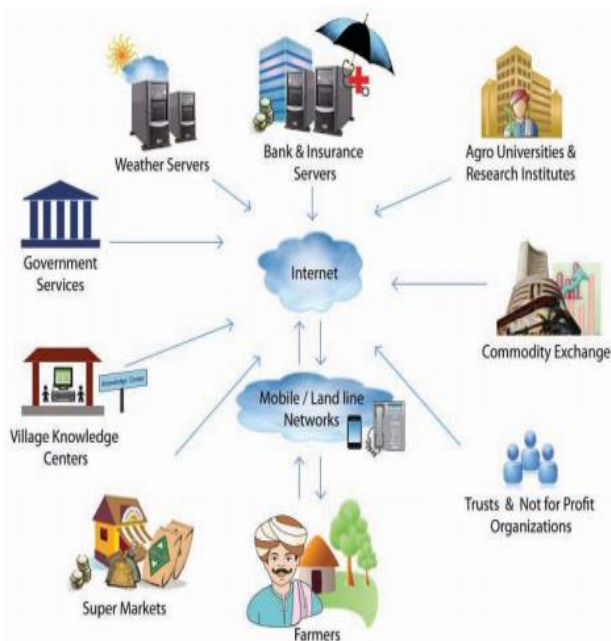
Weather Servers

Bank & Insurance Servers

Agro Universities & Research Institutes

Government Services

Internet

Commodity Exchange

Knowledge Center

Village Knowledge Centers

Mobile / Land line Networks

Trusts & Not for Profit Organizations

Super Markets

Farmers